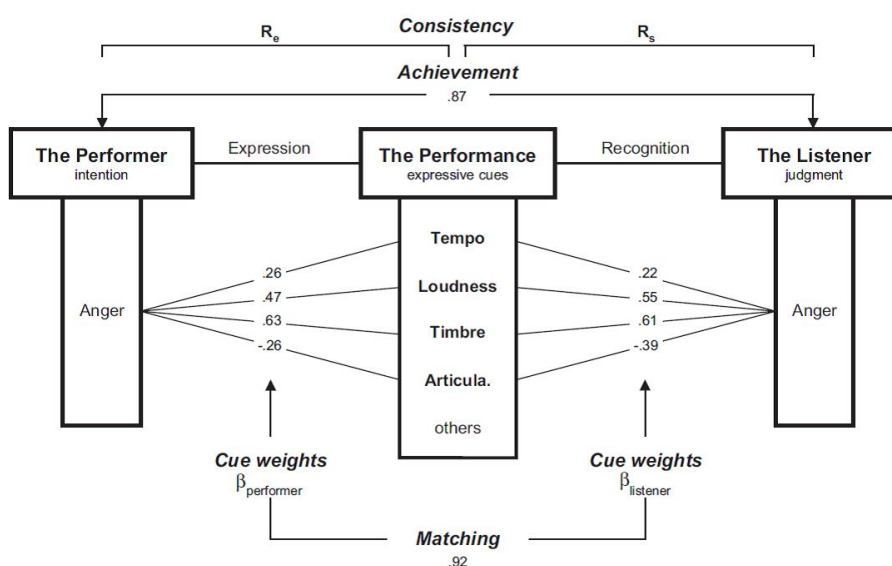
Consistency

$R_e$

$R_s$

Achievement

.87

The Performer
intention

Expression

The Performance
expressive cues

Recognition

The Listener
judgment

Anger

.26
.47
.63
-.26

Tempo
Loudness
Timbre
Articula.
others

.22
.55
.61
-.39

Anger

Cue weights
$\beta_{performer}$

Cue weights
$\beta_{listener}$

Matching
.92